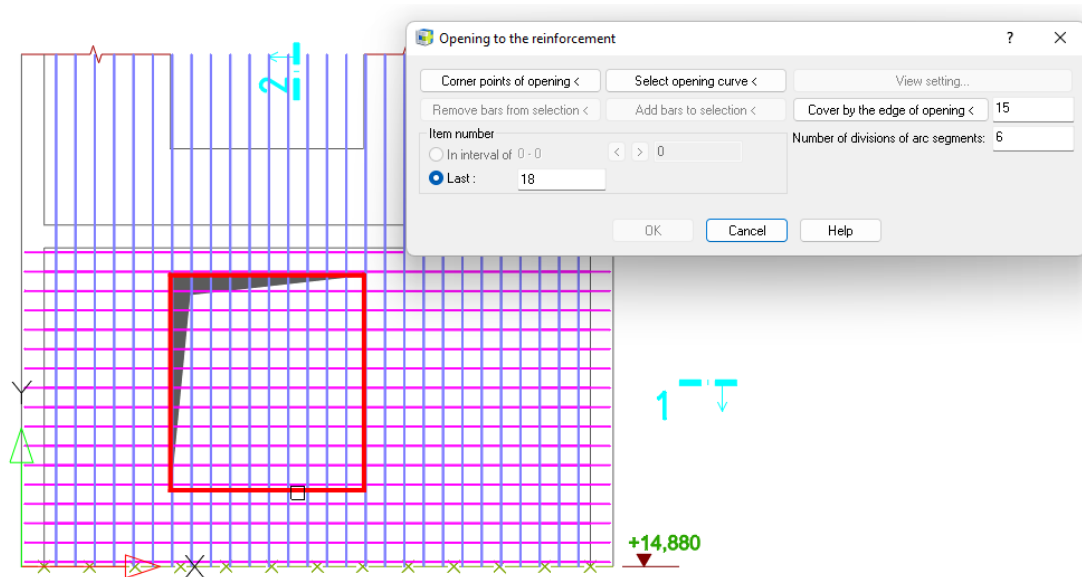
Opening to the reinforcement

?

Corner points of opening <

Select opening curve <

View setting...

Remove bars from selection <

Add bars to selection <

Cover by the edge of opening <

15

Number of divisions of arc segments:

6

Item number

In interval of 0 - 0

0

Last :

18

OK

Cancel

Help

2

1

Y

X

+14,880